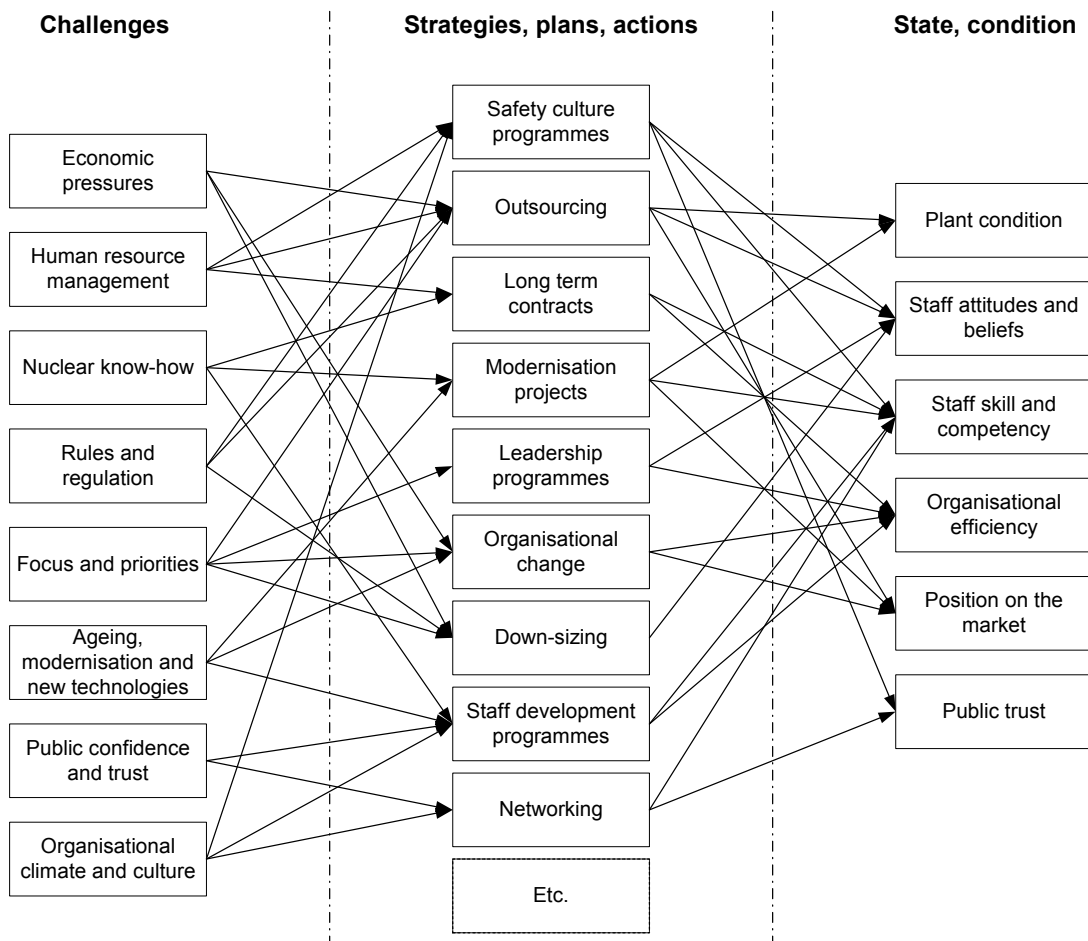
Challenges

Economic pressures

Human resource management

Nuclear know-how

Rules and regulation

Focus and priorities

Ageing, modernisation and new technologies

Public confidence and trust

Organisational climate and culture

Strategies, plans, actions

Safety culture programmes

Outsourcing

Long term contracts

Modernisation projects

Leadership programmes

Organisational change

Down-sizing

Staff development programmes

Networking

Etc.

State, condition

Plant condition

Staff attitudes and beliefs

Staff skill and competency

Organisational efficiency

Position on the market

Public trust